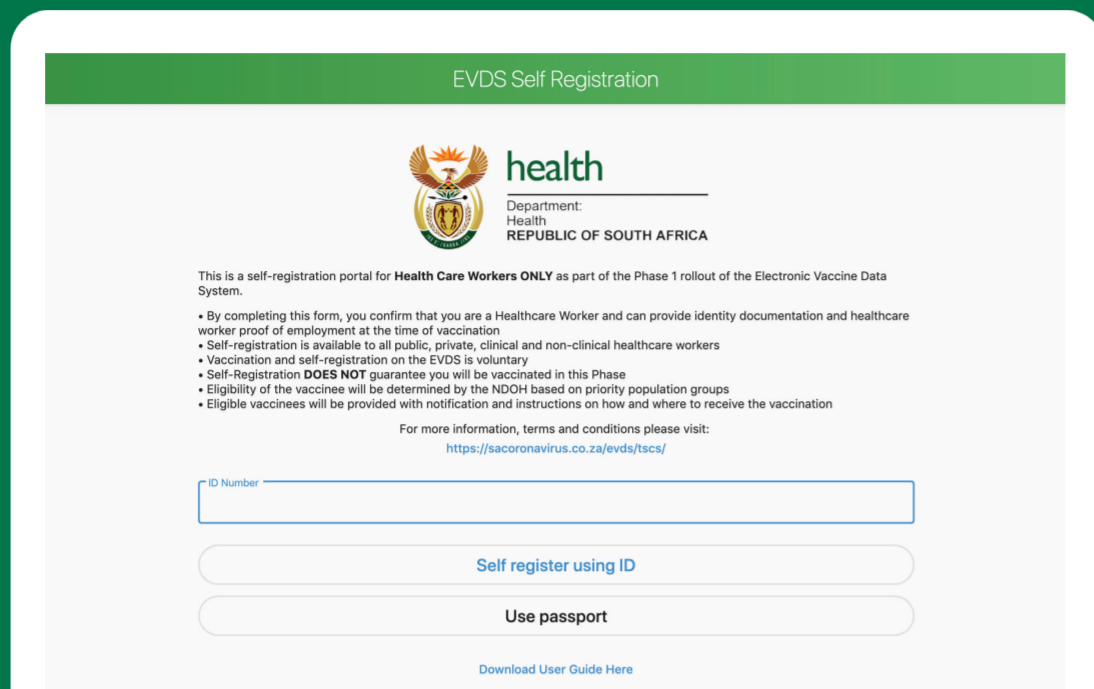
EVDS Self Registration

health

Department:
Health
REPUBLIC OF SOUTH AFRICA

This is a self-registration portal for **Health Care Workers ONLY** as part of the Phase 1 rollout of the Electronic Vaccine Data System.

• By completing this form, you confirm that you are a Healthcare Worker and can provide identity documentation and healthcare worker proof of employment at the time of vaccination
• Self-registration is available to all public, private, clinical and non-clinical healthcare workers
• Vaccination and self-registration on the EVDS is voluntary
• Self-Registration **DOES NOT** guarantee you will be vaccinated in this Phase
• Eligibility of the vaccinee will be determined by the NDOH based on priority population groups
• Eligible vaccinees will be provided with notification and instructions on how and where to receive the vaccination

For more information, terms and conditions please visit:
https://sacoronavirus.co.za/evds/tscs/

ID Number

Self register using ID

Use passport

Download User Guide Here